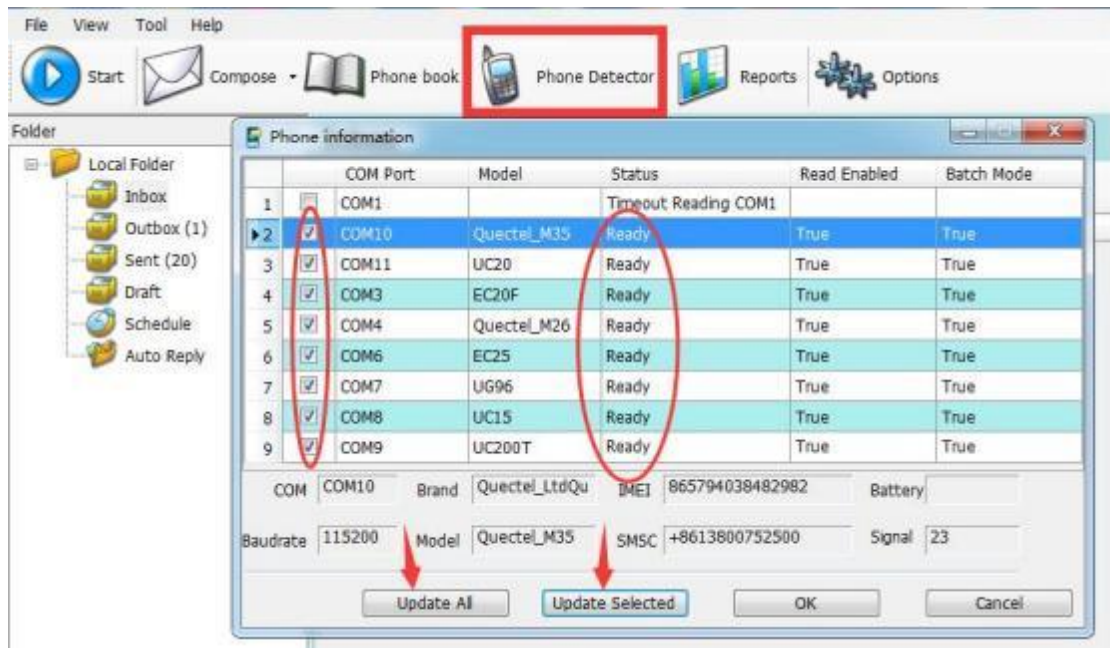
File View Tool Help

Start Compose Phone book Phone Detector Reports Options

Folder

Local Folder
Inbox
Outbox (1)
Sent (20)
Draft
Schedule
Auto Reply

Phone information

| | | COM Port | Model | Status | Read Enabled | Batch Mode |
|---|---|---|---|---|---|---|
| 1 | | COM1 | | Timeout Reading COM1 | | |
| 2 | ☑ | COM10 | Quectel_M35 | Ready | True | True |
| 3 | ☑ | COM11 | UC20 | Ready | True | True |
| 4 | ☑ | COM3 | EC20F | Ready | True | True |
| 5 | ☑ | COM4 | Quectel_M26 | Ready | True | True |
| 6 | ☑ | COM6 | EC25 | Ready | True | True |
| 7 | ☑ | COM7 | UG96 | Ready | True | True |
| 8 | ☑ | COM8 | UC15 | Ready | True | True |
| 9 | ☑ | COM9 | UC200T | Ready | True | True |

COM COM10 Brand Quectel_LtdQu IMEI 865794038482982 Battery

Baudrate 115200 Model Quectel_M35 SMSC +8613800752500 Signal 23

Update All Update Selected OK Cancel